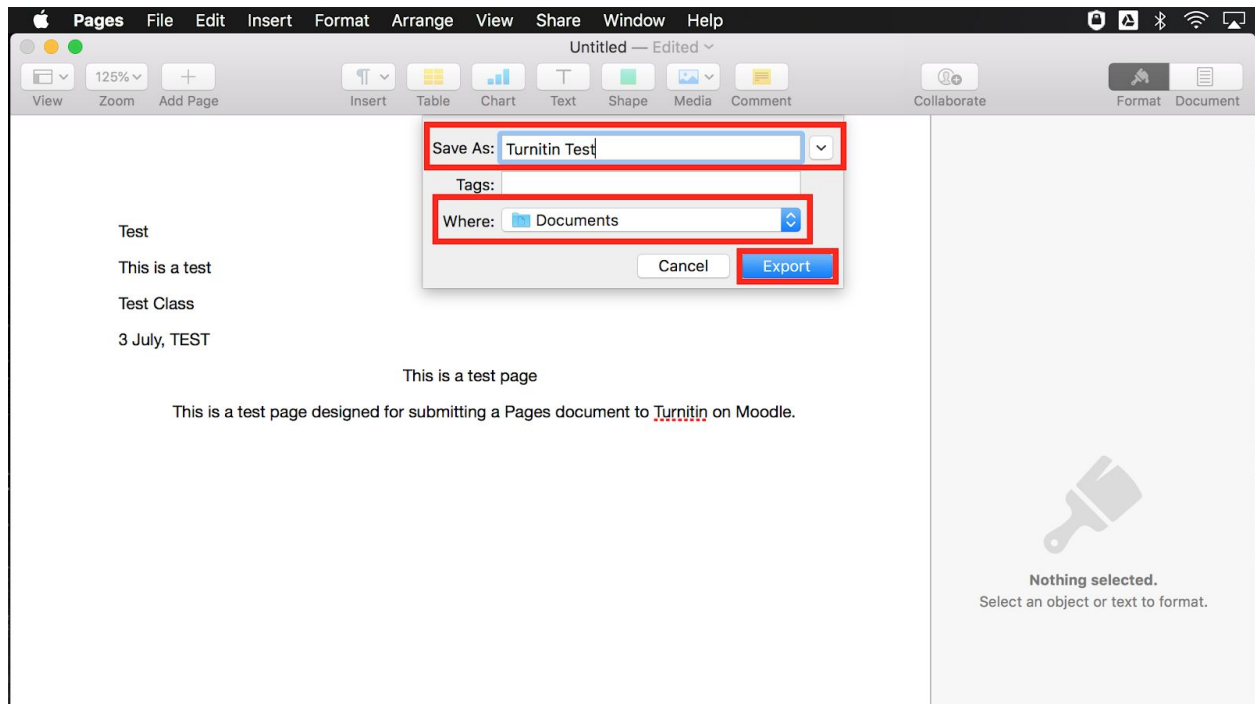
Pages File Edit Insert Format Arrange View Share Window Help

Untitled — Edited

125%

View Zoom Add Page Insert Table Chart Text Shape Media Comment Collaborate Format Document

Save As: Turnitin Test

Tags:

Where: Documents

Cancel Export

Test

This is a test

Test Class

3 July, TEST

This is a test page

This is a test page designed for submitting a Pages document to Turnitin on Moodle.

Nothing selected.
Select an object or text to format.